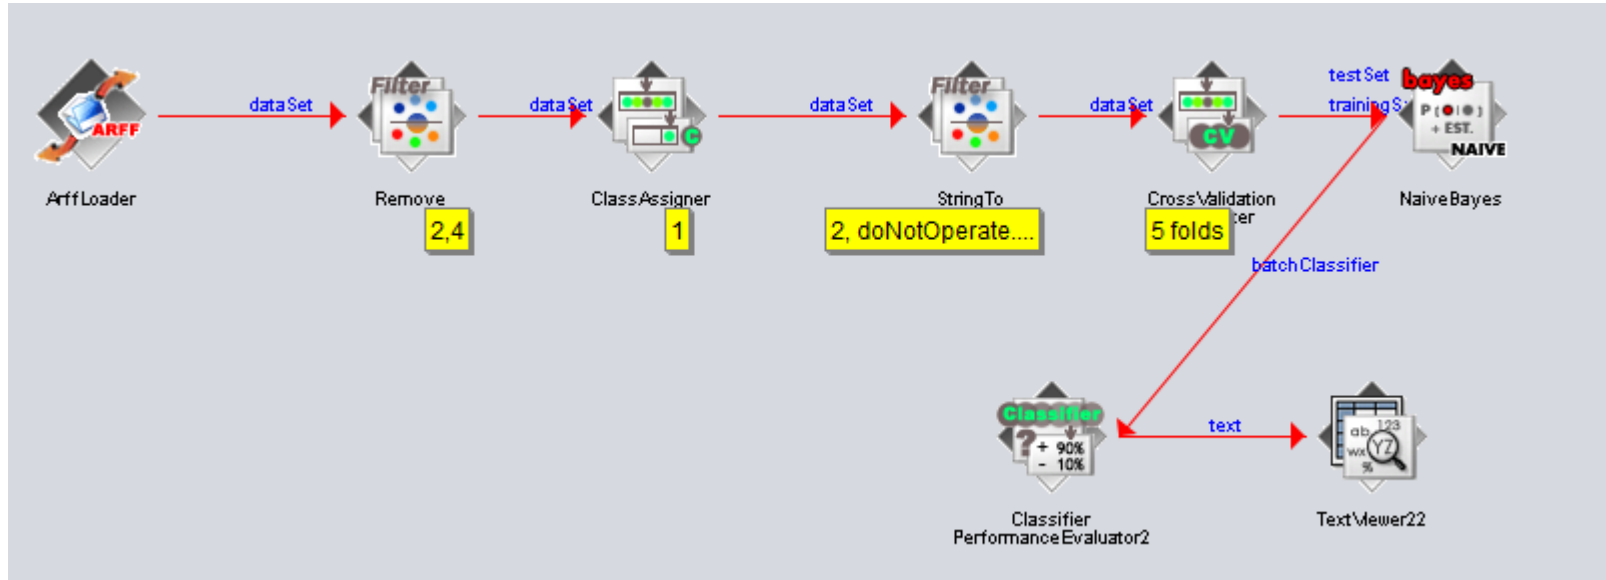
ARFF

ArffLoader

dataSet

Filter

Remove

2,4

dataSet

C

ClassAssigner

1

dataSet

Filter

StringTo

2, doNotOperate....

dataSet

CV

CrossValidation

5 folds

testSet

trainingS

bayes

P EST.

NAIVE

NaiveBayes

batchClassifier

Classifier

? + 90% - 10%

Classifier PerformanceEvaluator2

text

ab 123 wx YZ %

TextViewer22